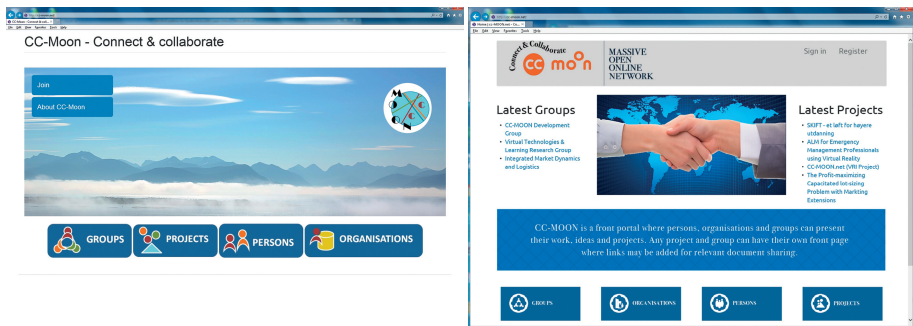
CC-Moon - Connect & collaborate

Join

About CC-Moon

GROUPS

PROJECTS

PERSONS

ORGANISATIONS

Connect & Collaborate
cc moon

MASSIVE OPEN ONLINE NETWORK

Sign in

Register

Latest Groups

- CC-MOON Development Group
- Virtual Technologies & Learning Research Group
- Integrated Market Dynamics and Logistics

Latest Projects

- SKIFT - et løft for høyere utdanning
- ALM for Emergency Management Professionals using Virtual Reality
- CC-MOON.net (VRI Project)
- The Profit-maximizing Capacitated lot-sizing Problem with Marketing Extensions

CC-MOON is a front portal where persons, organisations and groups can present their work, ideas and projects. Any project and group can have their own front page where links may be added for relevant document sharing.

GROUPS

ORGANISATIONS

PERSONS

PROJECTS